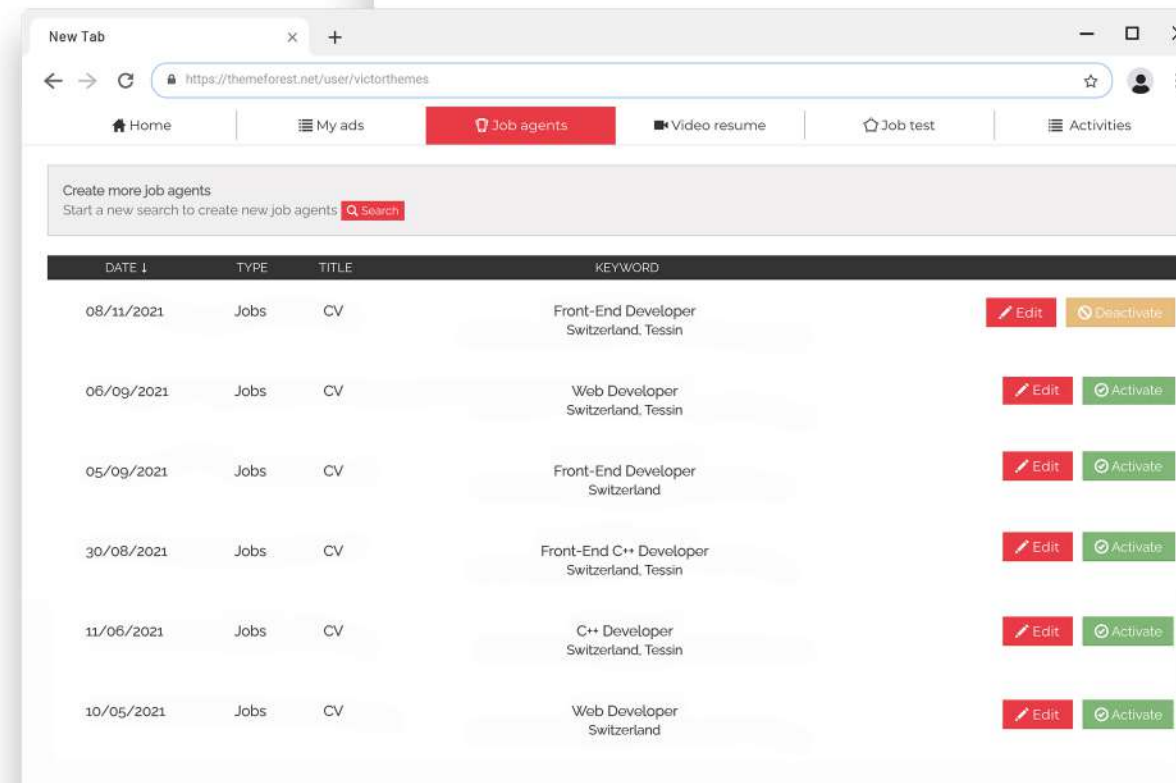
New Tab × +

https://themeforest.net/user/victorthemes

Home | My ads | Job agents | Video resume | Job test | Activities

Create more job agents
Start a new search to create new job agents Search

| DATE ↓ | TYPE | TITLE | KEYWORD | |
|---|---|---|---|---|
| 08/11/2021 | Jobs | CV | Front-End Developer Switzerland, Tessin | Edit Deactivate |
| 06/09/2021 | Jobs | CV | Web Developer Switzerland, Tessin | Edit Activate |
| 05/09/2021 | Jobs | CV | Front-End Developer Switzerland | Edit Activate |
| 30/08/2021 | Jobs | CV | Front-End C++ Developer Switzerland, Tessin | Edit Activate |
| 11/06/2021 | Jobs | CV | C++ Developer Switzerland, Tessin | Edit Activate |
| 10/05/2021 | Jobs | CV | Web Developer Switzerland | Edit Activate |